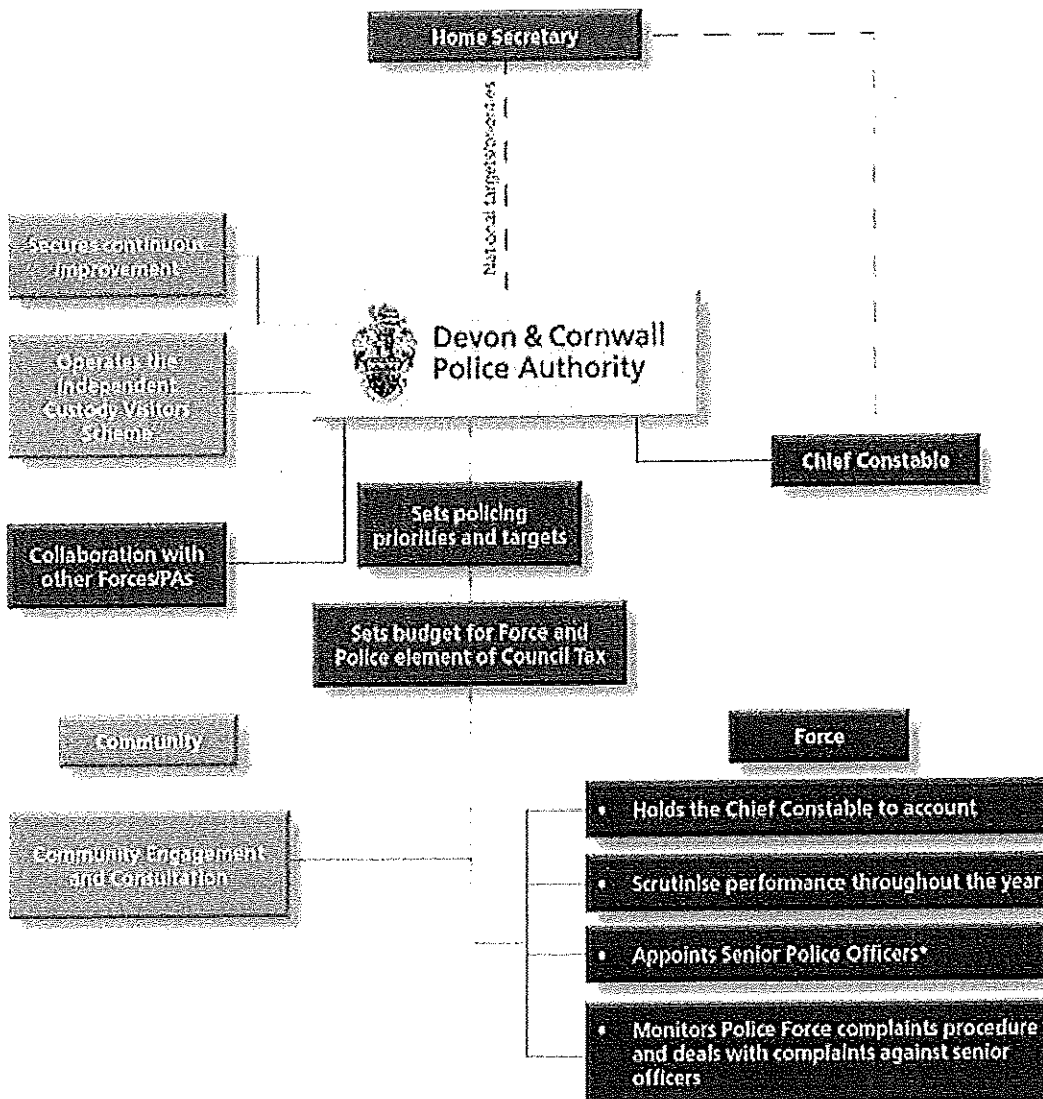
Home Secretary

National targets/objectives

Secures continuous improvement

Operates the Independent Custody Visitors Scheme

Devon & Cornwall Police Authority

Chief Constable

Sets policing priorities and targets

Collaboration with other Forces/PAs

Sets budget for Force and Police element of Council Tax

Community

Force

Community Engagement and Consultation

• Holds the Chief Constable to account

• Scrutinise performance throughout the year

• Appoints Senior Police Officers*

• Monitors Police Force complaints procedure and deals with complaints against senior officers